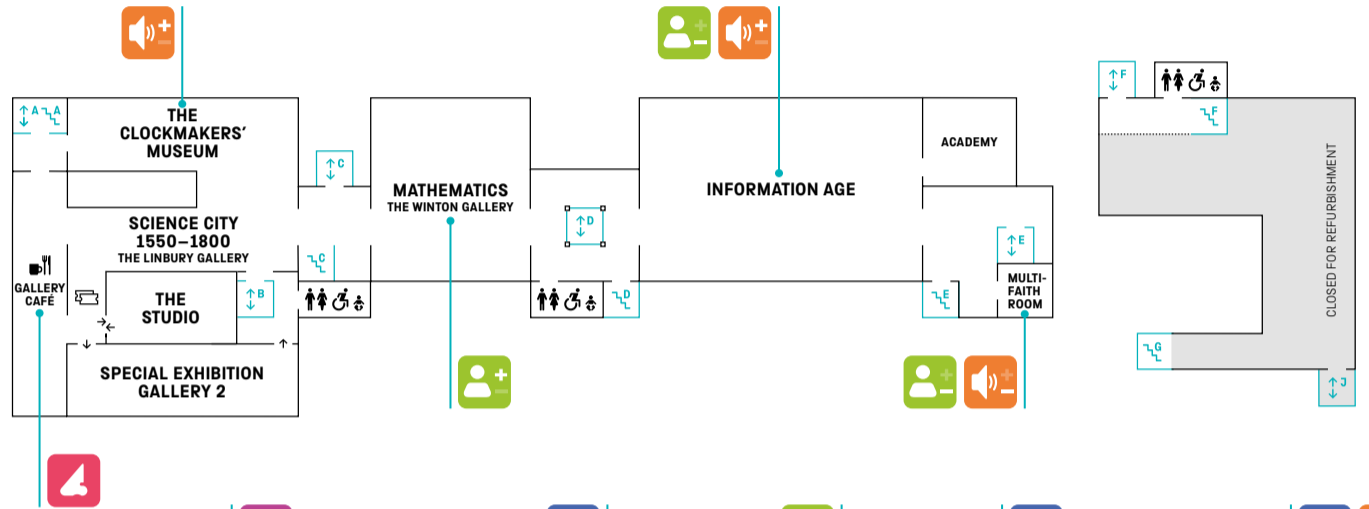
A A

THE CLOCKMAKERS' MUSEUM

C

MATHEMATICS
THE WINTON GALLERY

D

INFORMATION AGE

ACADEMY

F F

CLOSED FOR REFURBISHMENT

SCIENCE CITY 1550–1800
THE LINBURY GALLERY

C

GALLERY CAFÉ

THE STUDIO

B

D

E

E

MULTI-FAITH ROOM

SPECIAL EXHIBITION GALLERY 2

G

J